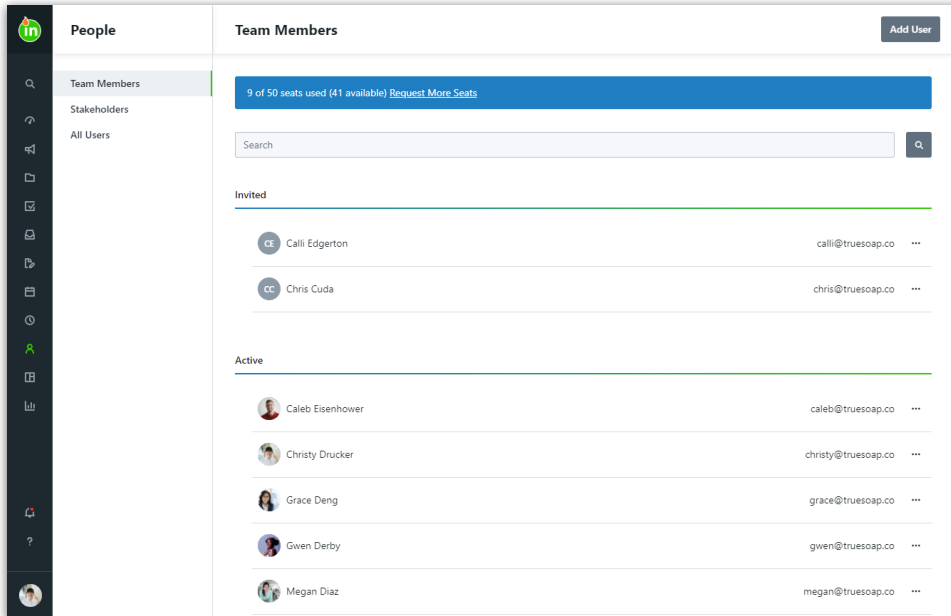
in

People

Team Members
Stakeholders
All Users

Team Members

Add User

9 of 50 seats used (41 available) Request More Seats

Search

Invited

CE Calli Edgerton calli@truesoap.co ···

CC Chris Cuda chris@truesoap.co ···

Active

Caleb Eisenhower caleb@truesoap.co ···

Christy Drucker christy@truesoap.co ···

Grace Deng grace@truesoap.co ···

Gwen Derby gwen@truesoap.co ···

Megan Diaz megan@truesoap.co ···

?